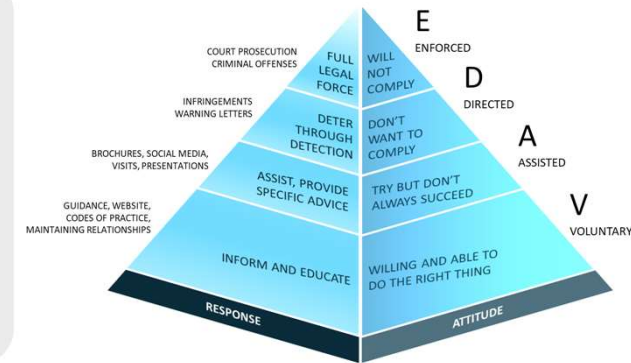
COURT PROSECUTION
CRIMINAL OFFENSES

FULL LEGAL FORCE

WILL NOT COMPLY

E
ENFORCED

INFRINGEMENTS
WARNING LETTERS

DETER THROUGH DETECTION

DON'T WANT TO COMPLY

D
DIRECTED

BROCHURES, SOCIAL MEDIA, VISITS, PRESENTATIONS

ASSIST, PROVIDE SPECIFIC ADVICE

TRY BUT DON'T ALWAYS SUCCEED

A
ASSISTED

GUIDANCE, WEBSITE, CODES OF PRACTICE, MAINTAINING RELATIONSHIPS

INFORM AND EDUCATE

WILLING AND ABLE TO DO THE RIGHT THING

V
VOLUNTARY

RESPONSE

ATTITUDE